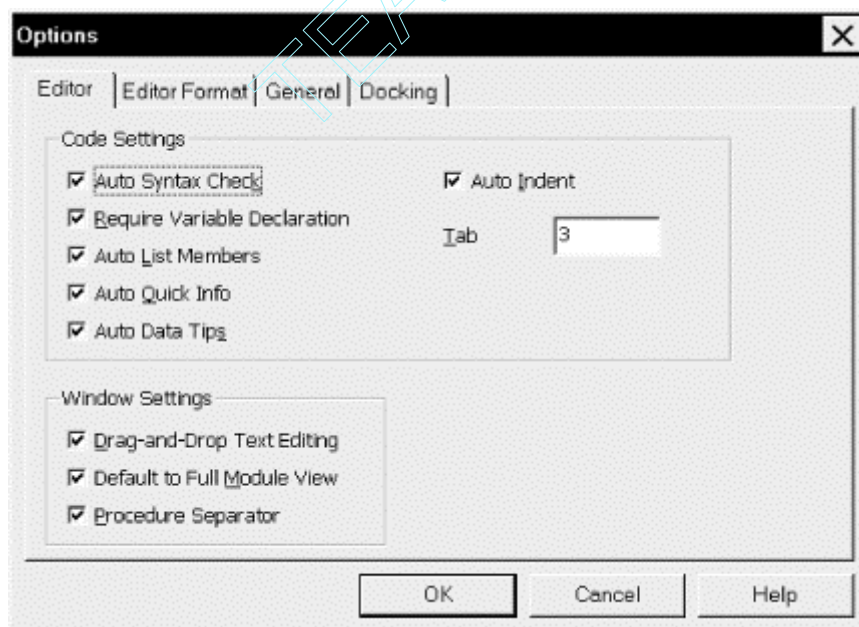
Options

Editor | Editor Format | General | Docking

Code Settings

☑ Auto Syntax Check
☑ Require Variable Declaration
☑ Auto List Members
☑ Auto Quick Info
☑ Auto Data Tips

☑ Auto Indent

Tab 3

Window Settings

☑ Drag-and-Drop Text Editing
☑ Default to Full Module View
☑ Procedure Separator

OK | Cancel | Help